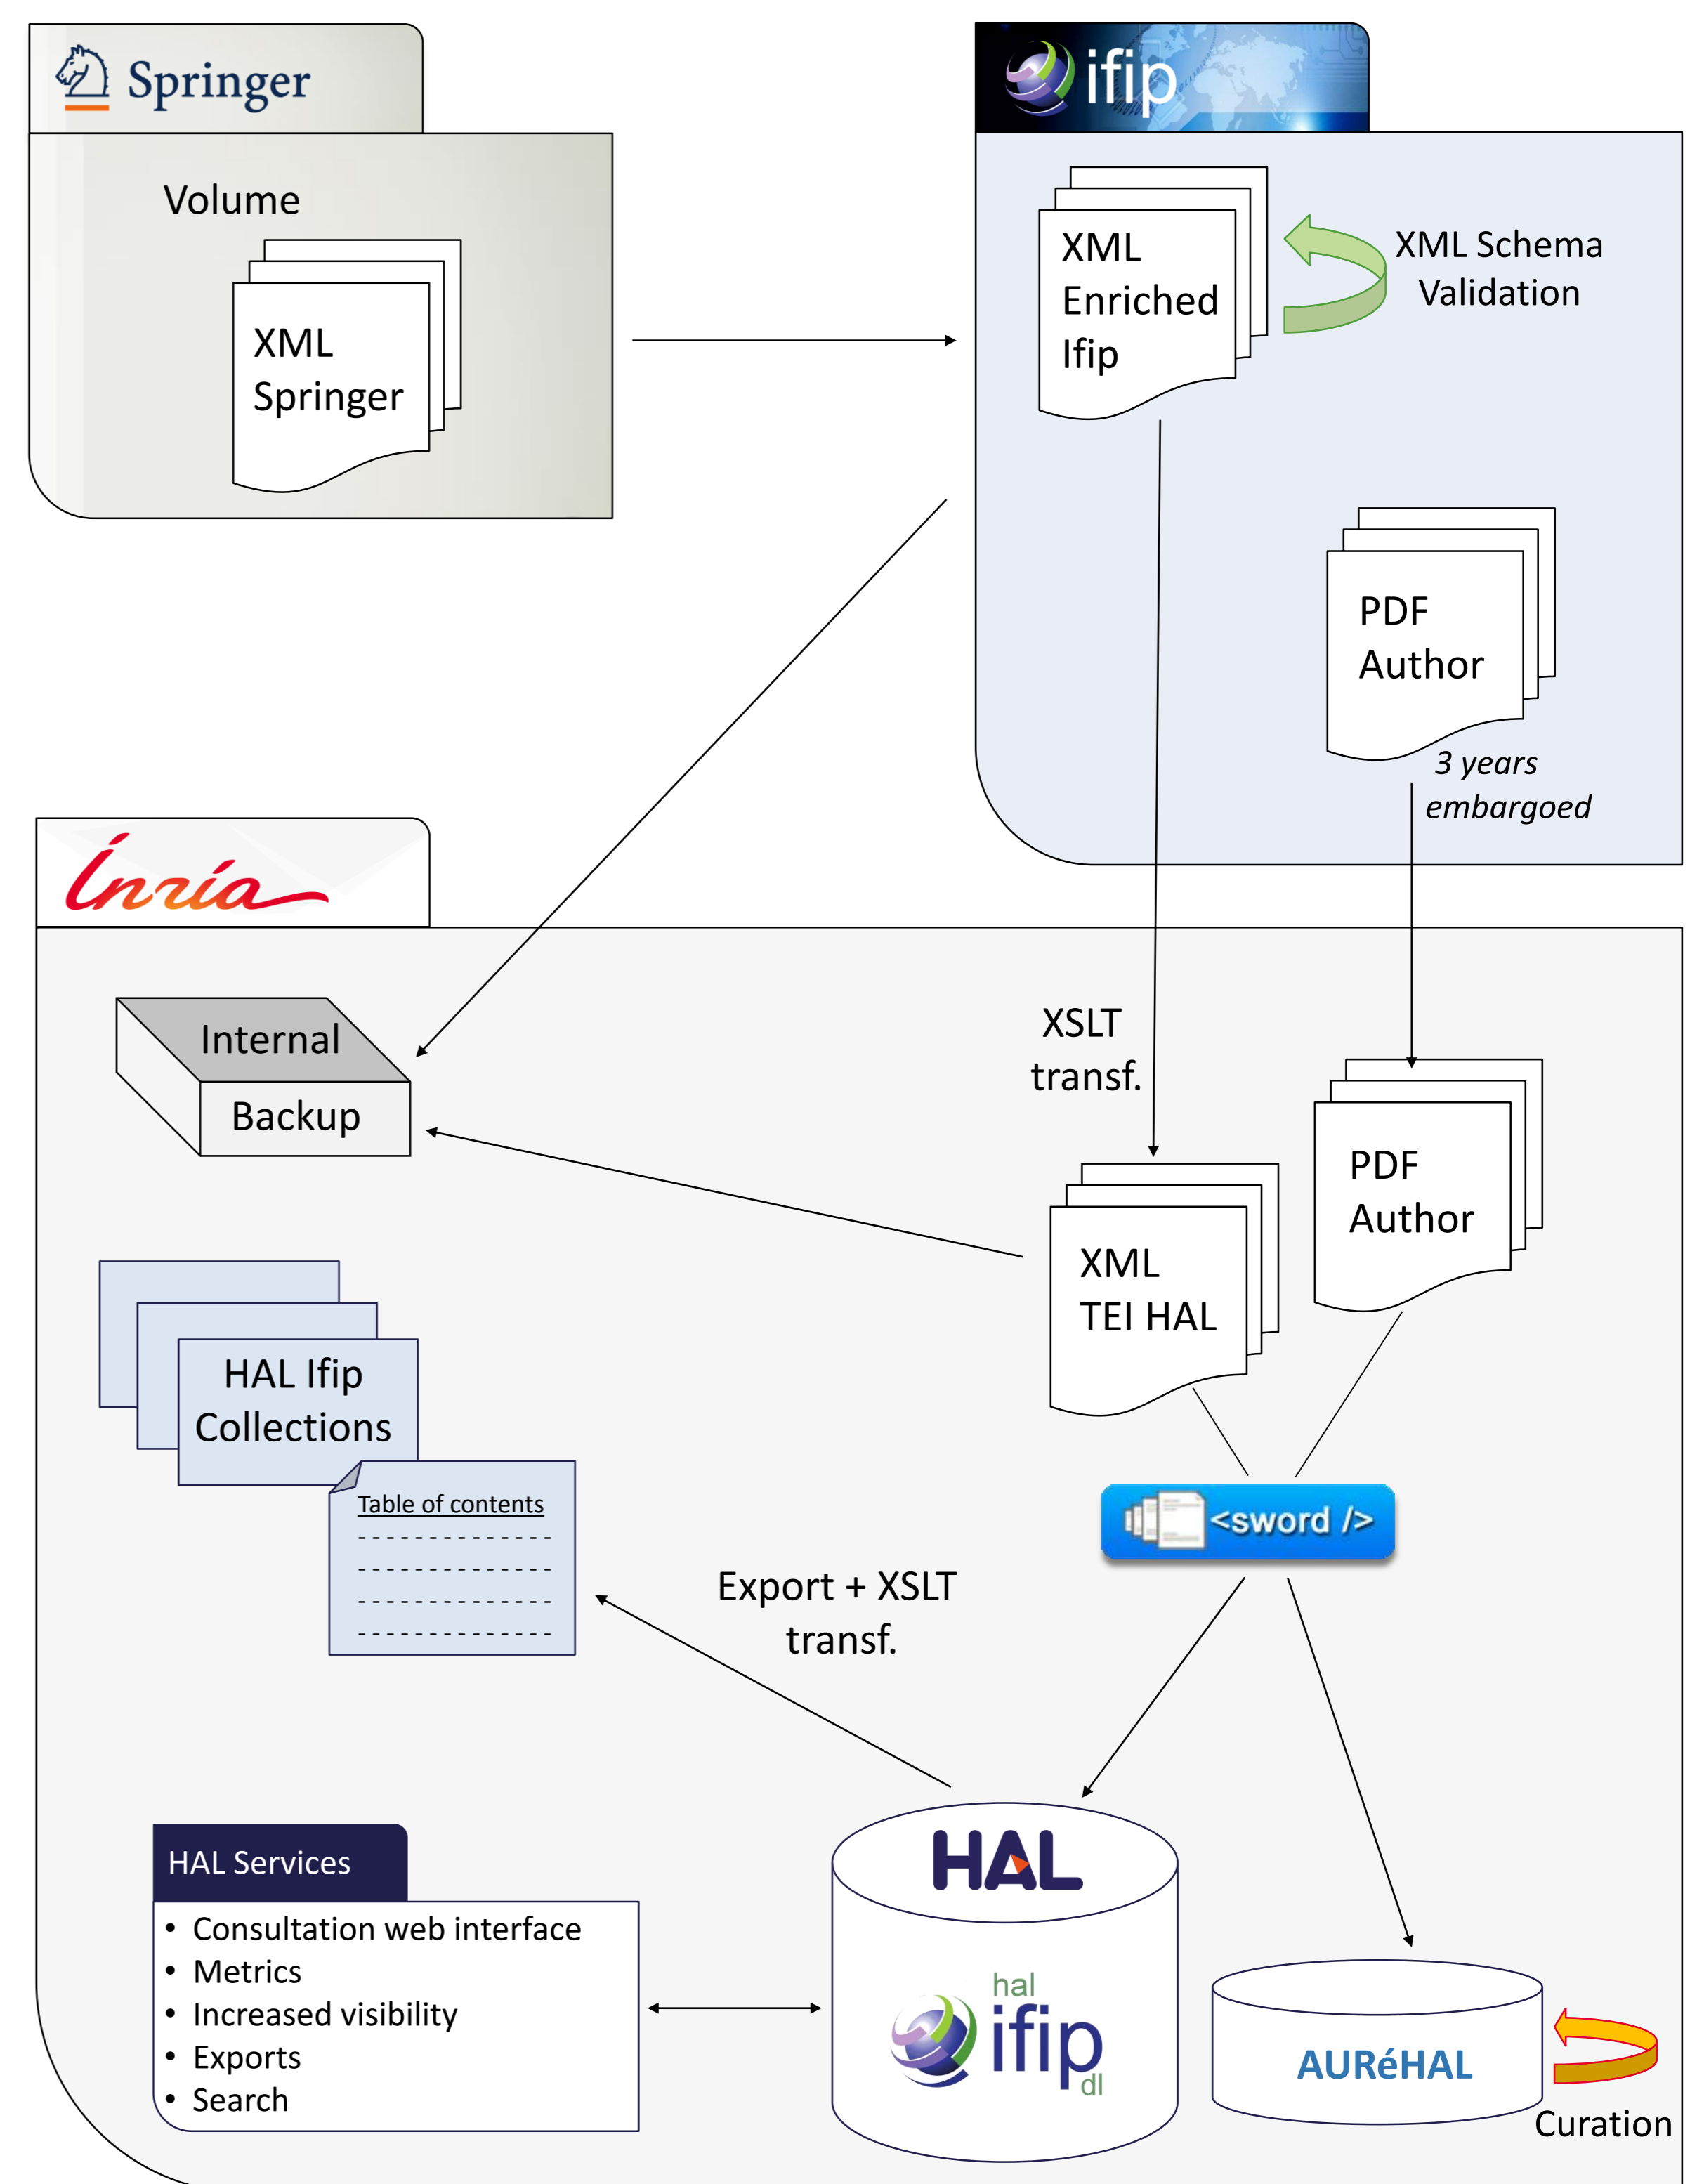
Springer

Volume

XML Springer

ifip

XML Enriched Ifip

XML Schema Validation

PDF Author

3 years embargoed

Inria

Internal Backup

XSLT transf.

XML TEI HAL

PDF Author

HAL Ifip Collections

Table of contents

<sword />

Export + XSLT transf.

HAL Services

- Consultation web interface
- Metrics
- Increased visibility
- Exports
- Search

HAL

hal ifip dl

AURéHAL

Curation